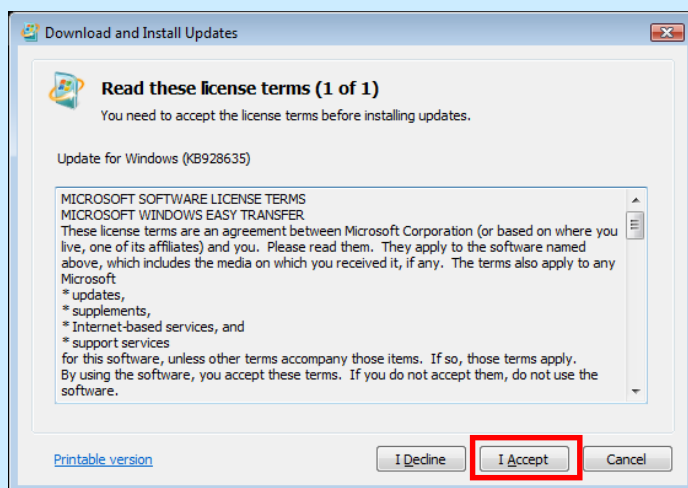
Download and Install Updates

Read these license terms (1 of 1)

You need to accept the license terms before installing updates.

Update for Windows (KB928635)

MICROSOFT SOFTWARE LICENSE TERMS
MICROSOFT WINDOWS EASY TRANSFER
These license terms are an agreement between Microsoft Corporation (or based on where you live, one of its affiliates) and you. Please read them. They apply to the software named above, which includes the media on which you received it, if any. The terms also apply to any Microsoft
* updates,
* supplements,
* Internet-based services, and
* support services
for this software, unless other terms accompany those items. If so, those terms apply.
By using the software, you accept these terms. If you do not accept them, do not use the software.

Printable version

I Decline

I Accept

Cancel